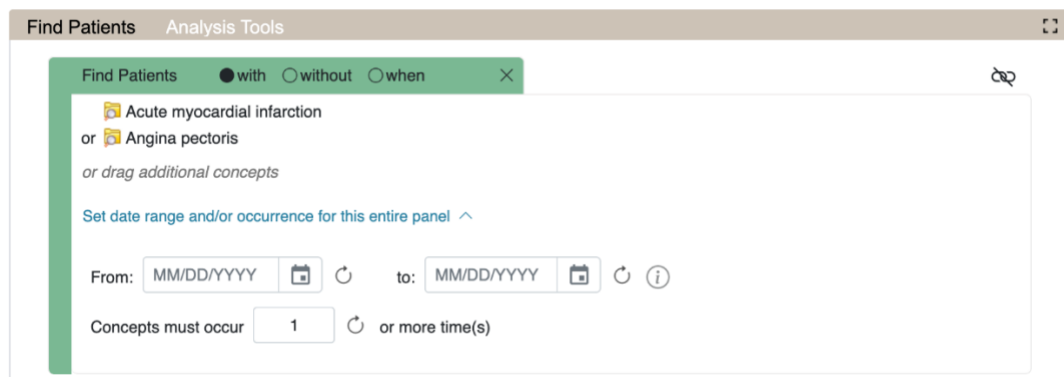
Find Patients Analysis Tools

Find Patients with without when

Acute myocardial infarction
or Angina pectoris

or drag additional concepts

Set date range and/or occurrence for this entire panel

From: MM/DD/YYYY to: MM/DD/YYYY

Concepts must occur 1 or more time(s)